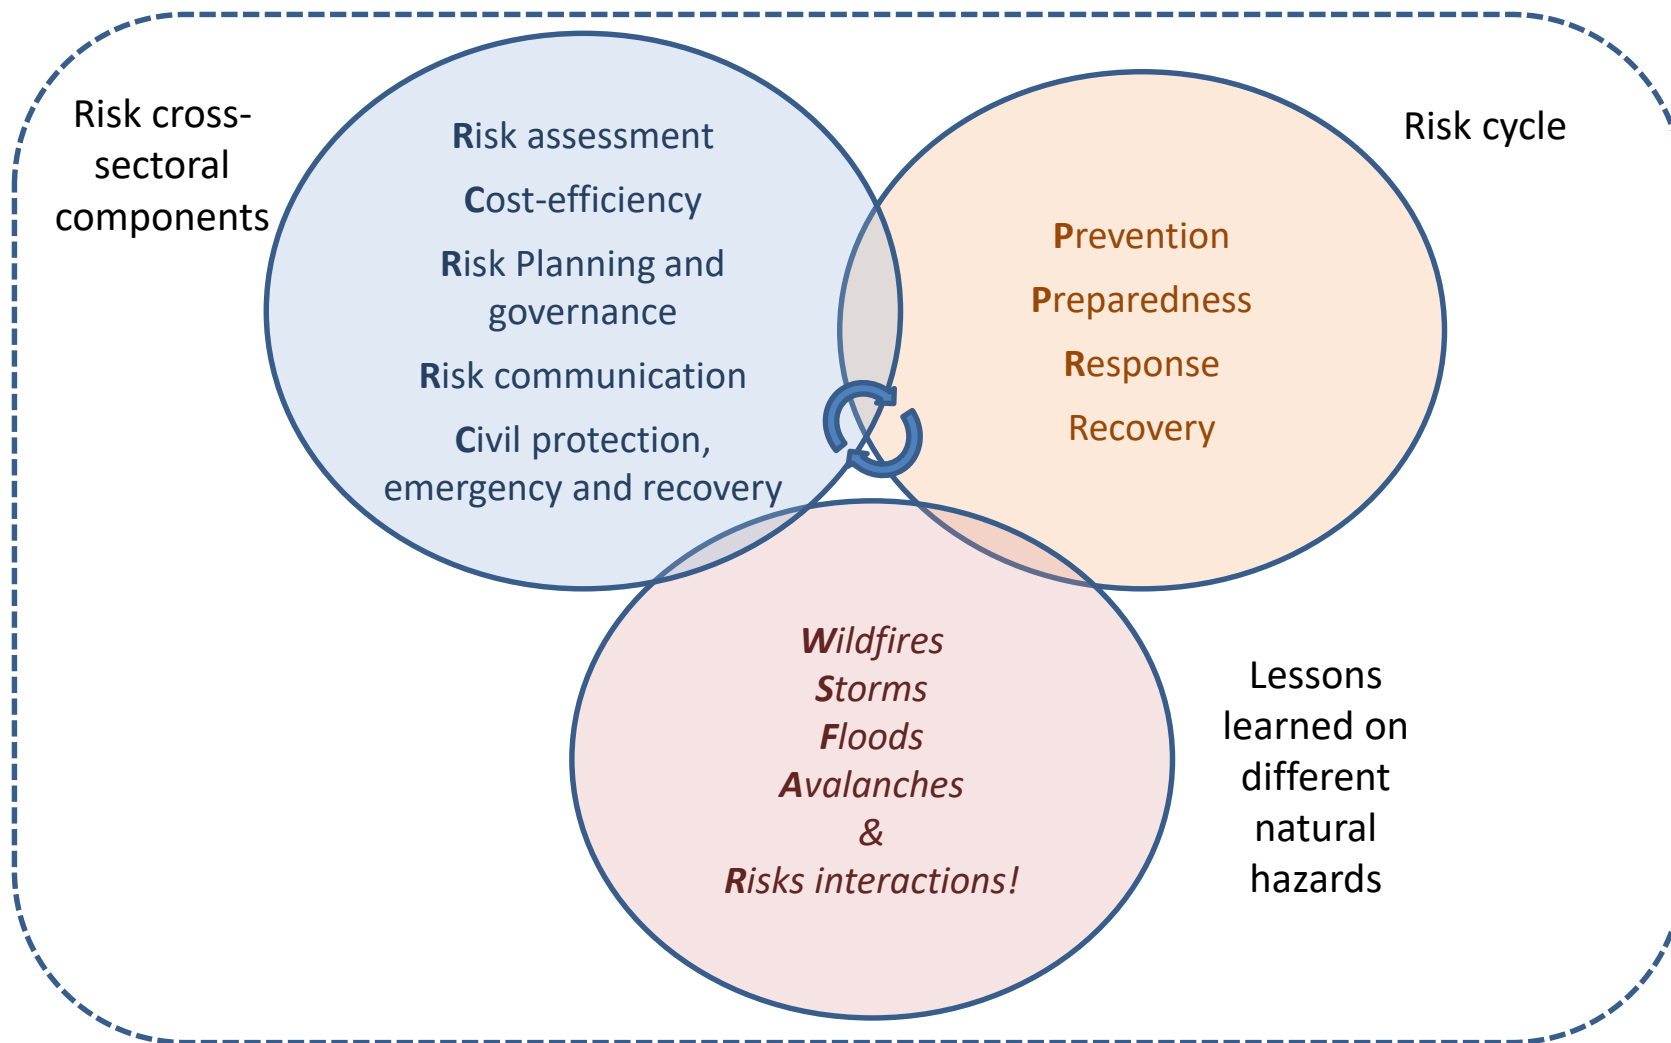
Risk cross-sectoral components

Risk assessment

Cost-efficiency

Risk Planning and governance

Risk communication

Civil protection, emergency and recovery

Risk cycle

Prevention

Preparedness

Response

Recovery

Wildfires
Storms
Floods
Avalanches
&
Risks interactions!

Lessons learned on different natural hazards